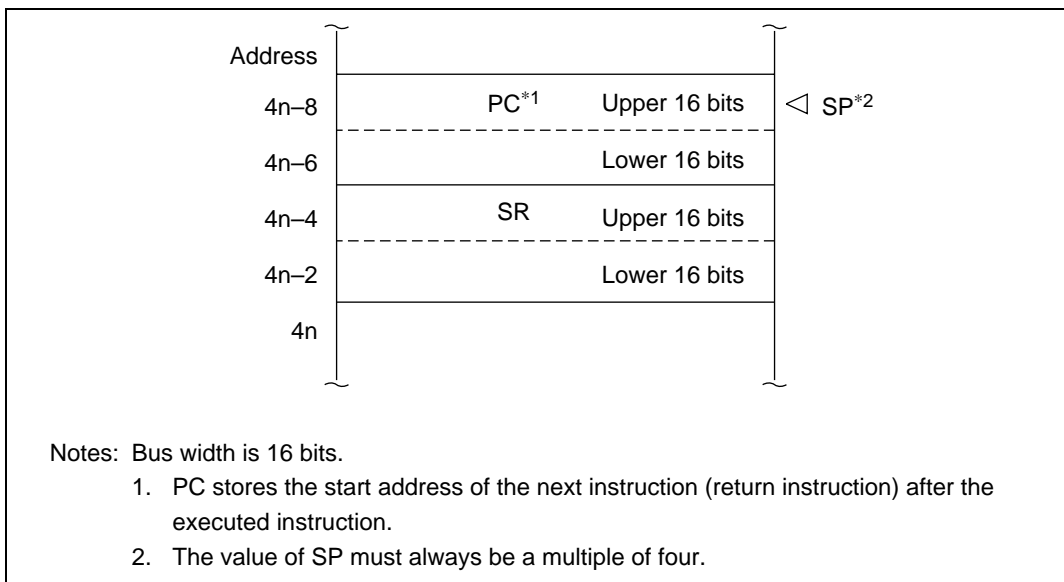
Address

4n–8 PC$^{*1}$ Upper 16 bits ◁ SP$^{*2}$

4n–6 Lower 16 bits

4n–4 SR Upper 16 bits

4n–2 Lower 16 bits

4n

Notes: Bus width is 16 bits.

1. PC stores the start address of the next instruction (return instruction) after the executed instruction.
2. The value of SP must always be a multiple of four.